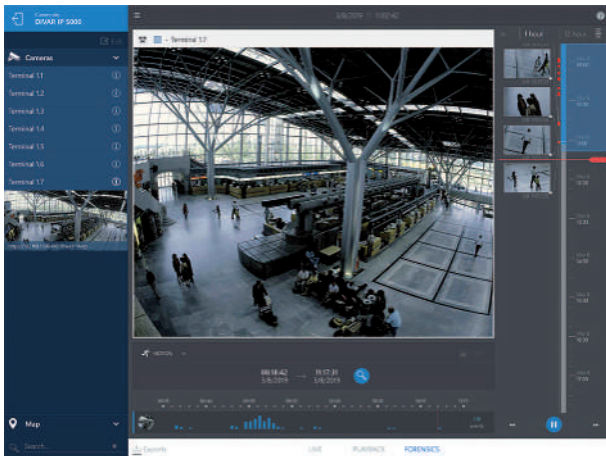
Connected
DIVAR IP 5000

Cameras

Terminal 1.1

Terminal 1.2

Terminal 1.3

Terminal 1.4

Terminal 1.5

Terminal 1.6

Terminal 1.7

3/8/2019 | 11:00:42

Terminal 1.7

1 hour

12 hours

08:58:42
3/8/2019

→

11:17:31
3/8/2019

Map

Search...

Exports

LIVE

PLAYBACK

FORENSICS